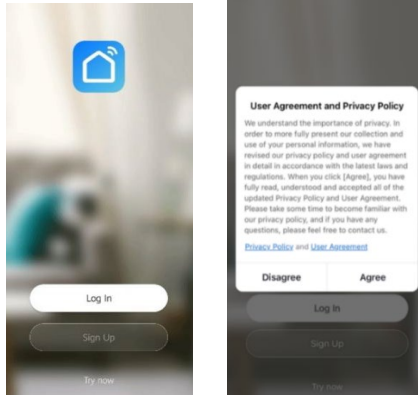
Log In

Sign Up

Try now

User Agreement and Privacy Policy

We understand the importance of privacy. In order to more fully present our collection and use of your personal information, we have revised our privacy policy and user agreement in detail in accordance with the latest laws and regulations. When you click [Agree], you have fully read, understood and accepted all of the updated Privacy Policy and User Agreement. Please take some time to become familiar with our privacy policy, and if you have any questions, please feel free to contact us.

Privacy Policy and User Agreement

Disagree

Agree

Log In

Sign Up

Try now